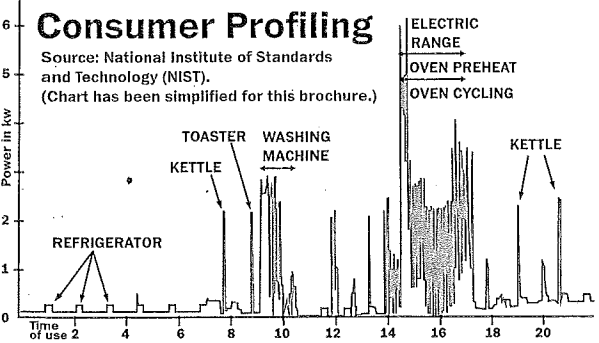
Consumer Profiling

Source: National Institute of Standards and Technology (NIST).
(Chart has been simplified for this brochure.)

Power in kw

6
5
4
3
2
1
0

ELECTRIC RANGE

OVEN PREHEAT

OVEN CYCLING

TOASTER

WASHING MACHINE

KETTLE

KETTLE

REFRIGERATOR

Time of use 2 4 6 8 10 12 14 16 18 20